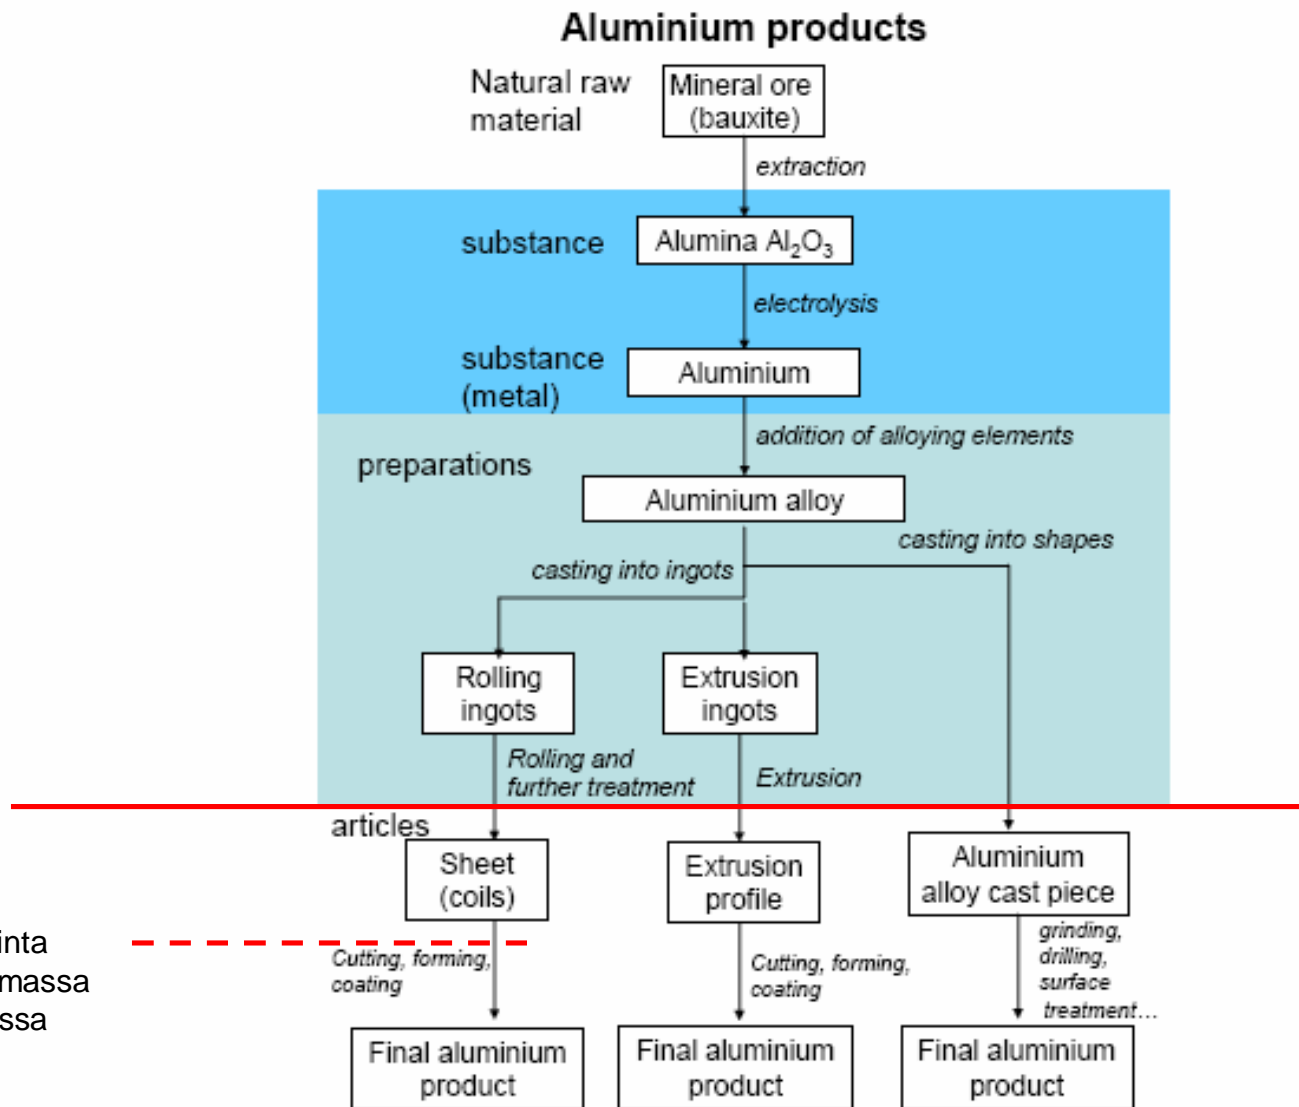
Aluminium products

Natural raw material

Mineral ore (bauxite)

extraction

substance

Alumina $Al_2O_3$

electrolysis

substance (metal)

Aluminium

addition of alloying elements

preparations

Aluminium alloy

casting into shapes

casting into ingots

Rolling ingots

Extrusion ingots

Rolling and further treatment

Extrusion

articles

Sheet (coils)

Extrusion profile

Aluminium alloy cast piece

inta
massa
ssa

Cutting, forming, coating

Cutting, forming, coating

grinding, drilling, surface treatment…

Final aluminium product

Final aluminium product

Final aluminium product